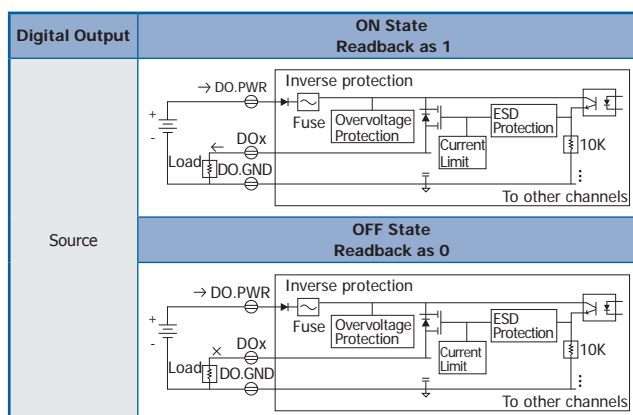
| Digital Output | ON State<br>Readback as 1 |
|---|---|
| Source | → DO.PWR<br>Inverse protection<br>+<br>-<br>Fuse<br>Overvoltage Protection<br>ESD Protection<br>← DOx<br>Current Limit<br>10K<br>Load<br>DO.GND<br>To other channels |
| | OFF State<br>Readback as 0 |
| | → DO.PWR<br>Inverse protection<br>+<br>-<br>Fuse<br>Overvoltage Protection<br>ESD Protection<br>× DOx<br>Current Limit<br>10K<br>Load<br>DO.GND<br>To other channels |